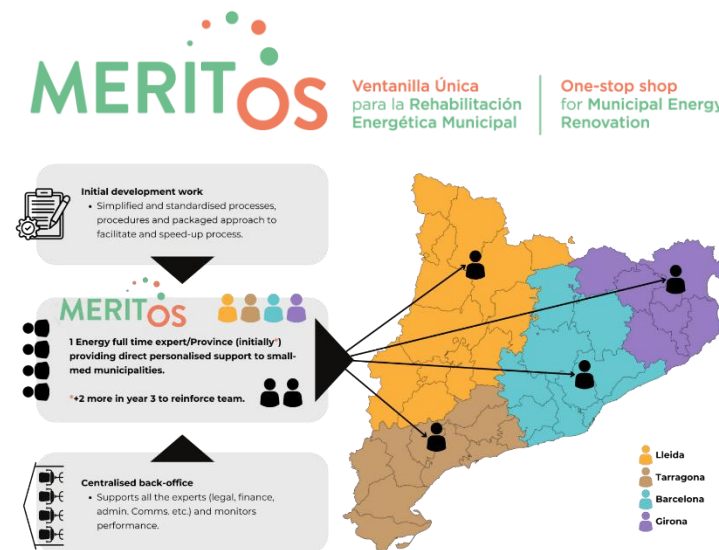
MERITOS

Ventanilla Única para la Rehabilitación Energética Municipal

One-stop shop for Municipal Energy Renovation

Initial development work
• Simplified and standardised processes, procedures and packaged approach to facilitate and speed-up process.

MERITOS

1 Energy full time expert/Province (initially*) providing direct personalised support to small-med municipalities.

*+2 more in year 3 to reinforce team.

Centralised back-office
• Supports all the experts (legal, finance, admin. Comms. etc.) and monitors performance.

Lleida
Tarragona
Barcelona
Girona